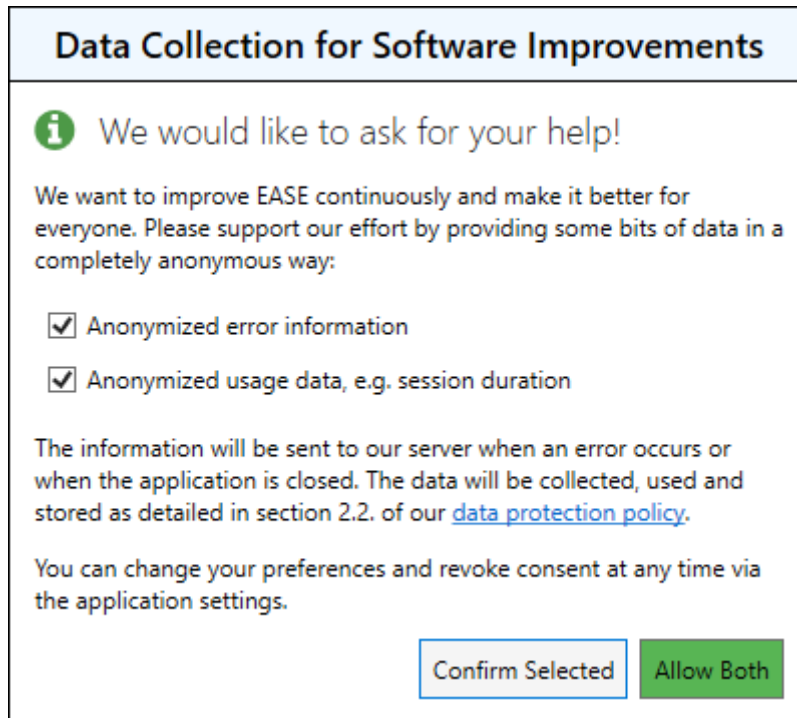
Data Collection for Software Improvements

We would like to ask for your help!

We want to improve EASE continuously and make it better for everyone. Please support our effort by providing some bits of data in a completely anonymous way:

☑ Anonymized error information

☑ Anonymized usage data, e.g. session duration

The information will be sent to our server when an error occurs or when the application is closed. The data will be collected, used and stored as detailed in section 2.2. of our data protection policy.

You can change your preferences and revoke consent at any time via the application settings.

Confirm Selected Allow Both